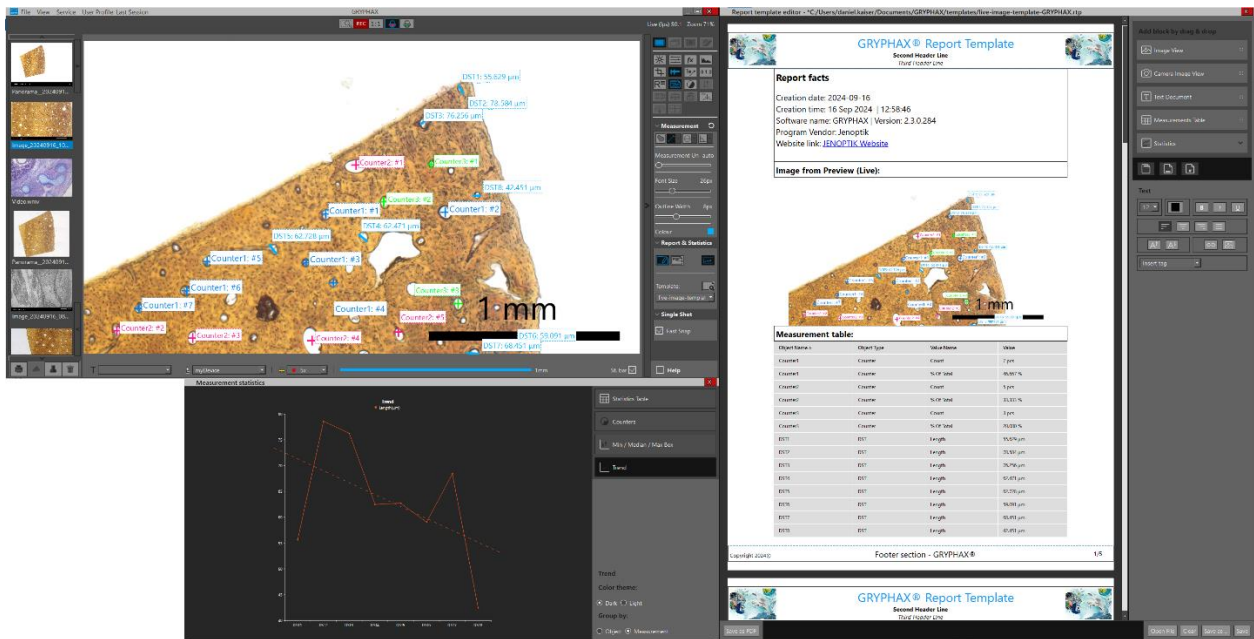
File View Service User Profile Last Session

GRYPHAX

Live (fps) 80 Zoom 71%

Panorama_20240916...

Image_20240916_10...

Video.wmv

Panorama_20240916...

Image_20240916_09...

DST1: 55.629 µm

DST2: 78.584 µm

DST3: 76.256 µm

Counter2: #1

Counter3: #1

DST8: 42.451 µm

Counter3: #2

Counter1: #1

Counter1: #2

DST4: 67.471 µm

DST5: 62.728 µm

Counter1: #5

Counter1: #3

Counter1: #6

Counter3: #3

Counter1: #7

Counter1: #4

1 mm

Counter2: #5

Counter2: #2

Counter2: #3

Counter2: #4

DST6: 58.091 µm

DST7: 68.451 µm

Measurement

Measurement Un auto

Font Size 20px

Outline Width 4px

Colour

Report & Statistics

Template:

live-image-templat

Single Shot

Fast Snap

Help

T

mydevice

1mm

St. bar

Measurement statistics

Trend

length[µm]

Statistics Table

Counters

Min / Median / Max Box

Trend

Trend

Color theme:

Dark Light

Group by:

Object Measurement

Report template editor - *C:/Users/daniel.kaiser/Documents/GRYPHAX/templates/live-image-template-GRYPHAX.rtp

GRYPHAX® Report Template

Second Header Line

Third Header Line

Report facts

Creation date: 2024-09-16

Creation time: 16 Sep 2024 | 12:58:46

Software name: GRYPHAX | Version: 2.3.0.284

Program Vendor: Jenoptik

Website link: JENOPTIK Website

Image from Preview (Live):

1 mm

Measurement table:

| Object Name | Object Type | Value Name | Value |
|---|---|---|---|
| Counter1 | Counter1 | Count | 7 pcs |
| Counter1 | Counter1 | % Of Total | 46,667 % |
| Counter2 | Counter2 | Count | 5 pcs |
| Counter2 | Counter2 | % Of Total | 33,333 % |
| Counter3 | Counter3 | Count | 3 pcs |
| Counter3 | Counter3 | % Of Total | 20,000 % |
| DST1 | DST | Length | 55,629 µm |
| DST2 | DST | Length | 78,584 µm |
| DST3 | DST | Length | 76,256 µm |
| DST4 | DST | Length | 67,471 µm |
| DST5 | DST | Length | 62,728 µm |
| DST6 | DST | Length | 58,091 µm |
| DST7 | DST | Length | 68,451 µm |
| DST8 | DST | Length | 42,451 µm |

Copyright 2024©

Footer section - GRYPHAX®

1/5

GRYPHAX® Report Template

Second Header Line

Third Header Line

Save as PDF

Add block by drag & drop

Image View

Camera Image View

Text Document

Measurements Table

Statistics

Text

Insert tag

Open File Clear Save as ... Save